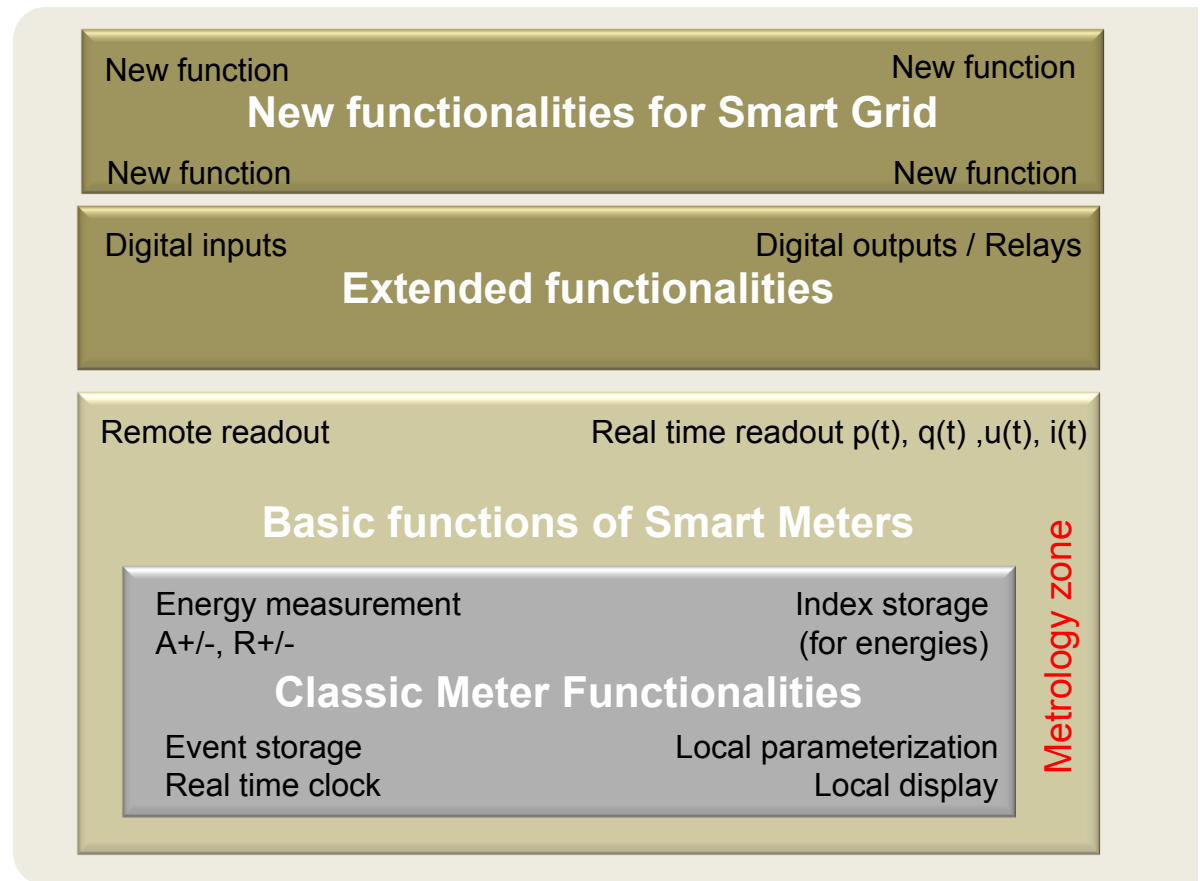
New function

New function

New functionalities for Smart Grid

New function

New function

Digital inputs

Digital outputs / Relays

Extended functionalities

Remote readout

Real time readout p(t), q(t) ,u(t), i(t)

Basic functions of Smart Meters

Energy measurement
A+/-, R+/-

Index storage
(for energies)

Classic Meter Functionalities

Event storage
Real time clock

Local parameterization
Local display

Metrology zone